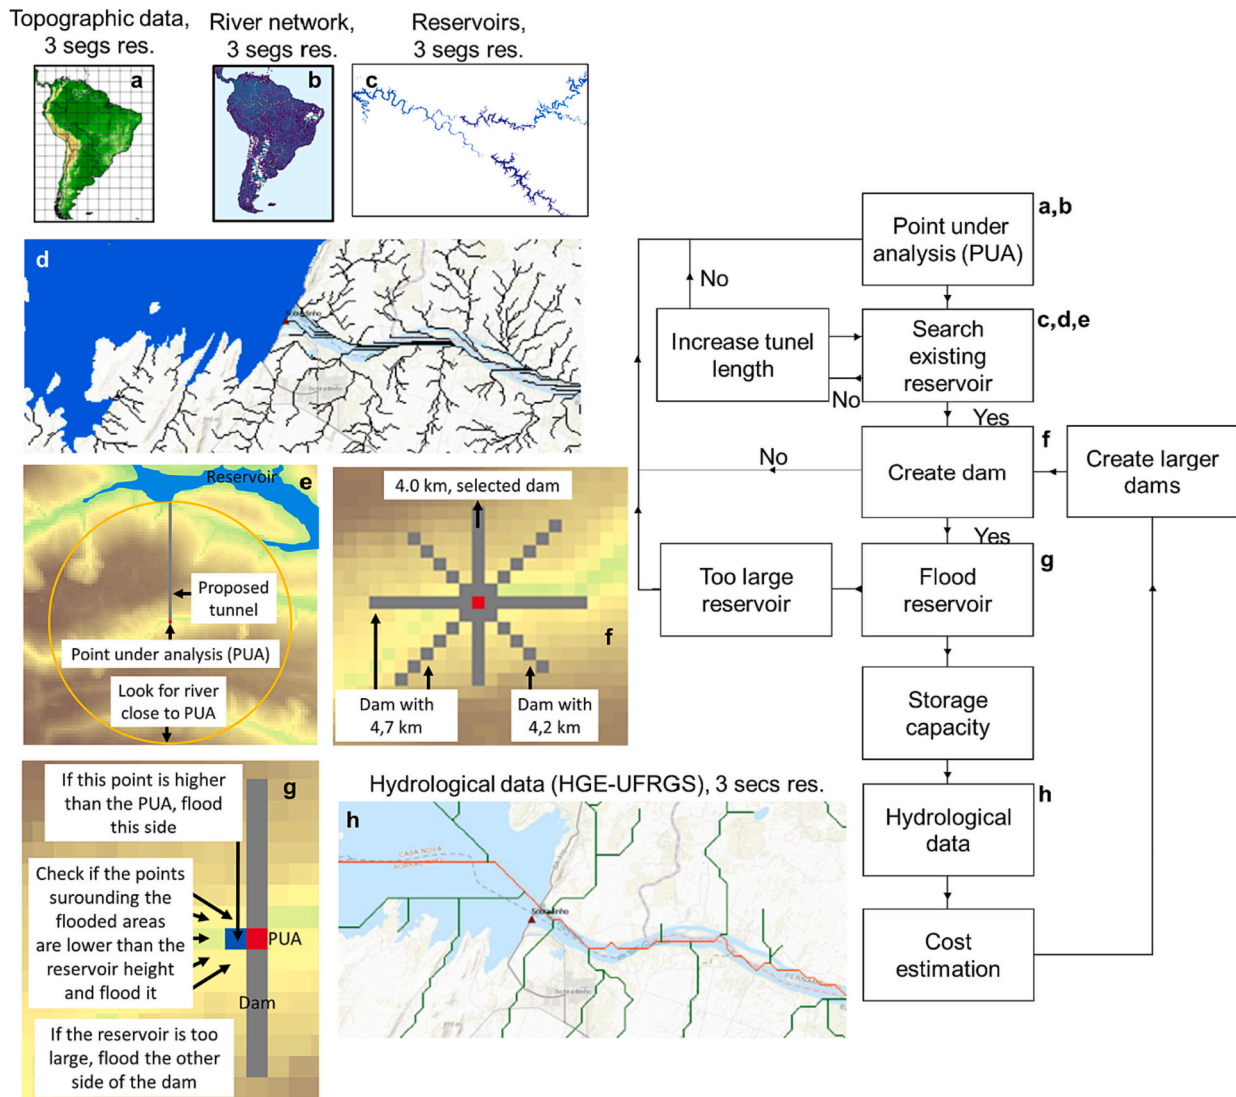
Topographic data, 3 segs res.

River network, 3 segs res.

Reservoirs, 3 segs res.

a

b

c

d

Reservoir

e

Proposed tunnel

Point under analysis (PUA)

Look for river close to PUA

4.0 km, selected dam

f

Dam with 4,7 km

Dam with 4,2 km

g

If this point is higher than the PUA, flood this side

Check if the points surounding the flooded areas are lower than the reservoir height and flood it

PUA

Dam

If the reservoir is too large, flood the other side of the dam

Hydrological data (HGE-UFRGS), 3 secs res.

h

Point under analysis (PUA)

a,b

No

Increase tunel length

Search existing reservoir

c,d,e

No

Yes

No

Create dam

f

Create larger dams

Yes

Too large reservoir

Flood reservoir

g

Storage capacity

Hydrological data

h

Cost estimation